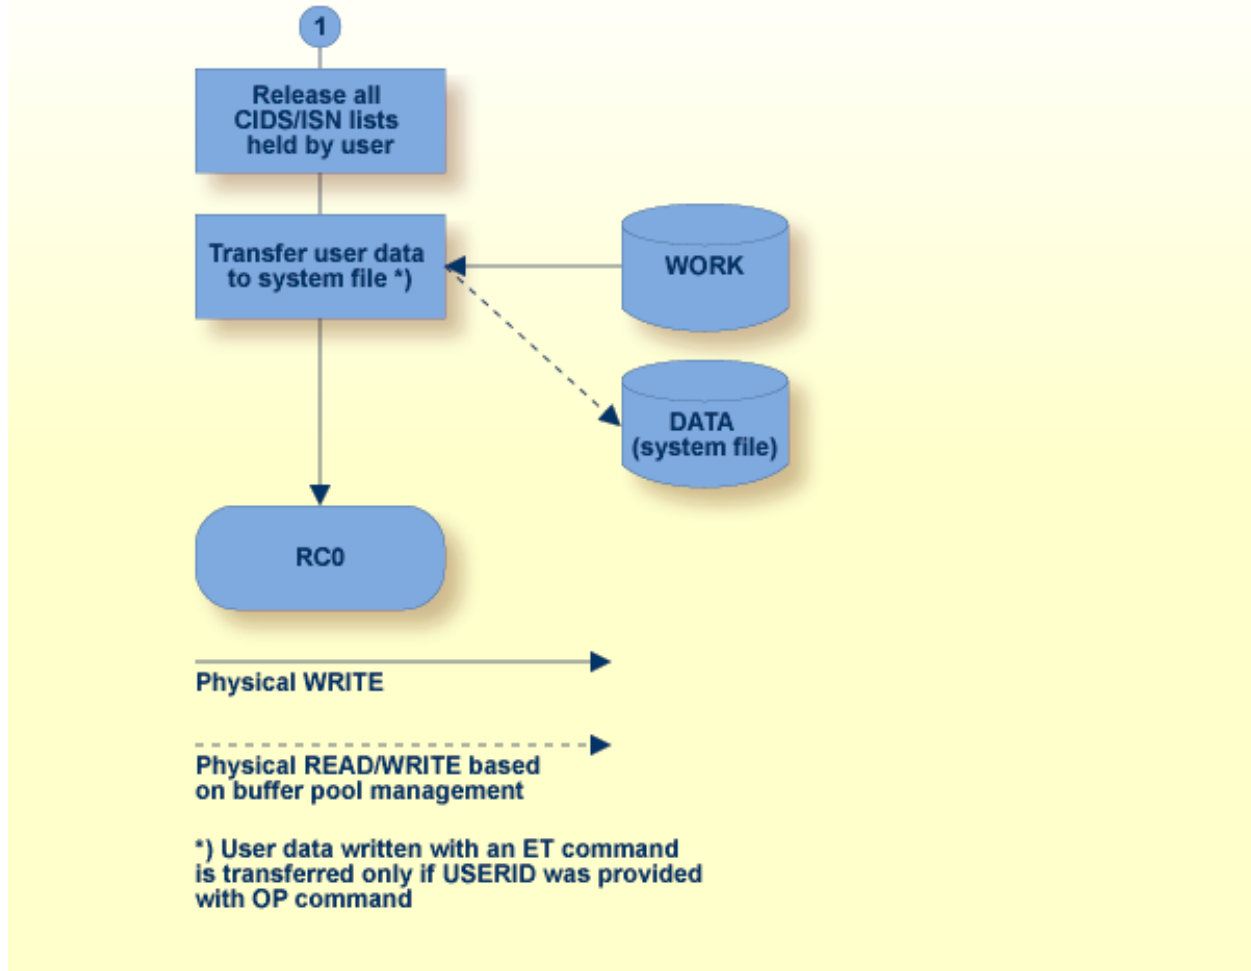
1

Release all CIDS/ISN lists held by user

Transfer user data to system file *)

WORK

DATA (system file)

RC0

Physical WRITE

Physical READ/WRITE based on buffer pool management

*) User data written with an ET command is transferred only if USERID was provided with OP command